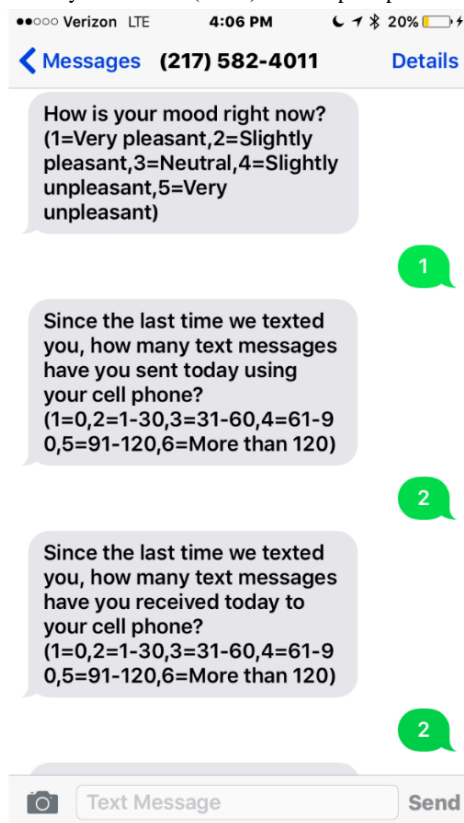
●●○○○ Verizon LTE 4:06 PM 20%

< Messages (217) 582-4011 Details

How is your mood right now? (1=Very pleasant,2=Slightly pleasant,3=Neutral,4=Slightly unpleasant,5=Very unpleasant)

1

Since the last time we texted you, how many text messages have you sent today using your cell phone? (1=0,2=1-30,3=31-60,4=61-90,5=91-120,6=More than 120)

2

Since the last time we texted you, how many text messages have you received today to your cell phone? (1=0,2=1-30,3=31-60,4=61-90,5=91-120,6=More than 120)

2

Text Message Send